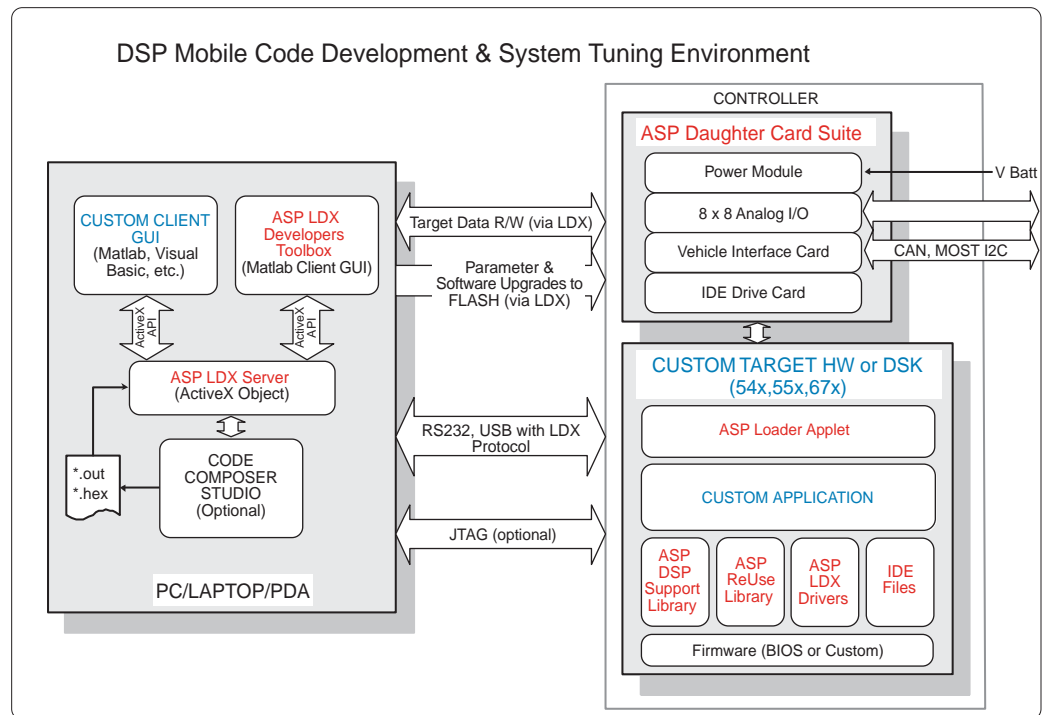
DSP Mobile Code Development & System Tuning Environment

CUSTOM CLIENT GUI
(Matlab, Visual Basic, etc.)

ASP LDX Developers Toolbox
(Matlab Client GUI)

ActiveX API

ActiveX API

ASP LDX Server
(ActiveX Object)

*.out
*.hex

CODE COMPOSER STUDIO
(Optional)

PC/LAPTOP/PDA

Target Data R/W (via LDX)

Parameter & Software Upgrades to FLASH (via LDX)

RS232, USB with LDX Protocol

JTAG (optional)

CONTROLLER

ASP Daughter Card Suite

Power Module

V Batt

8 x 8 Analog I/O

Vehicle Interface Card

CAN, MOST I2C

IDE Drive Card

CUSTOM TARGET HW or DSK
(54x,55x,67x)

ASP Loader Applet

CUSTOM APPLICATION

ASP DSP Support Library

ASP ReUse Library

ASP LDX Drivers

IDE Files

Firmware (BIOS or Custom)